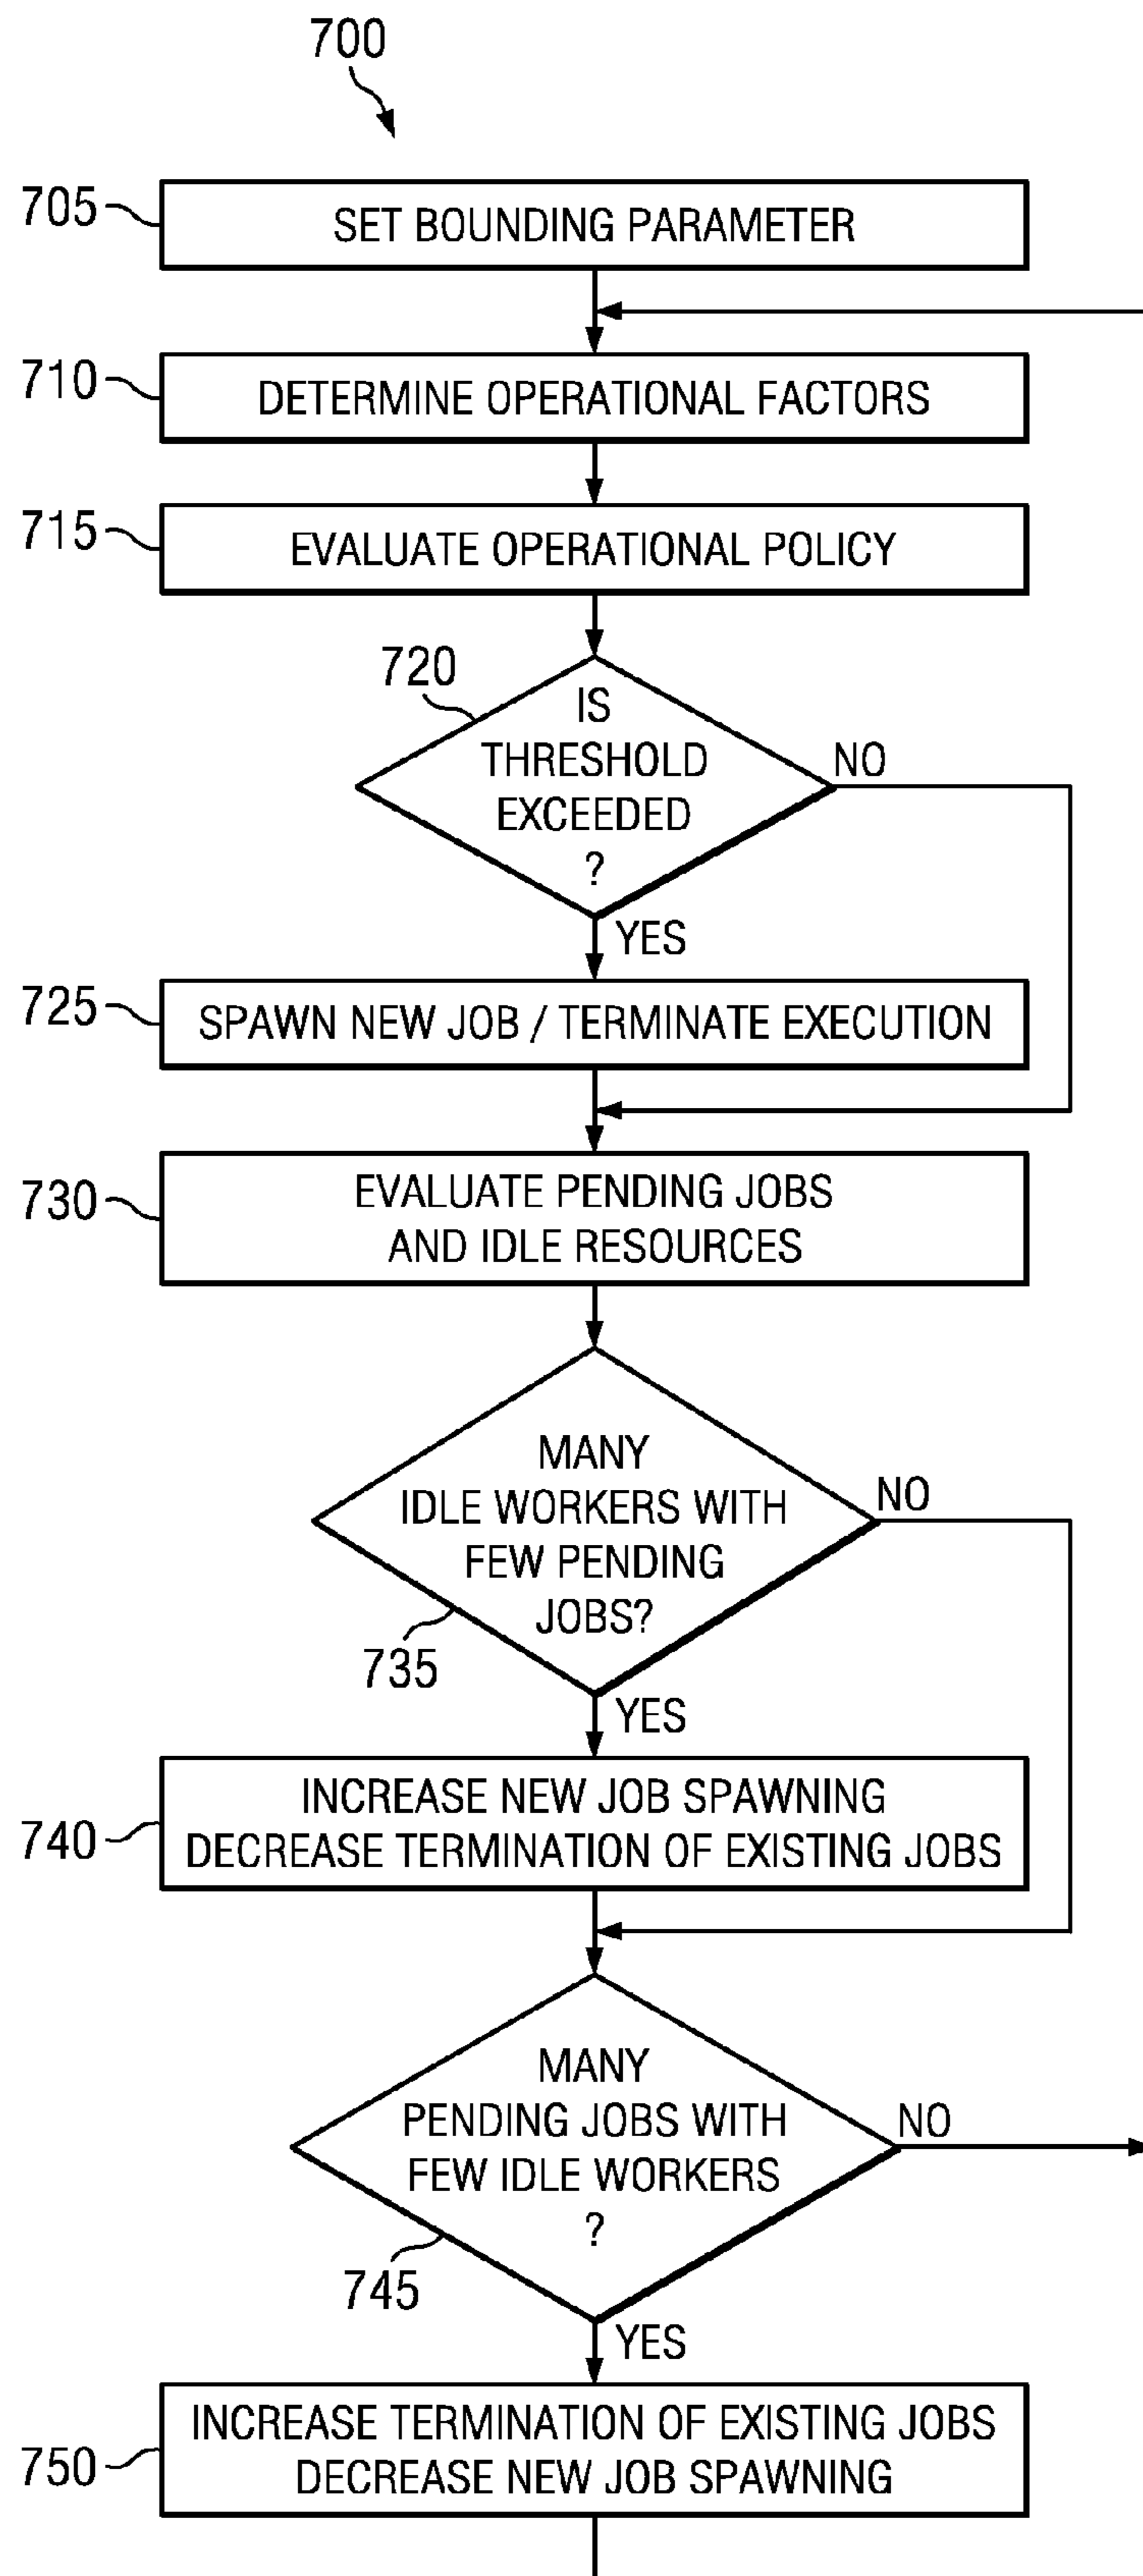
700

705 SET BOUNDING PARAMETER

710 DETERMINE OPERATIONAL FACTORS

715 EVALUATE OPERATIONAL POLICY

720 IS THRESHOLD EXCEEDED ?

NO

YES

725 SPAWN NEW JOB / TERMINATE EXECUTION

730 EVALUATE PENDING JOBS AND IDLE RESOURCES

MANY IDLE WORKERS WITH FEW PENDING JOBS?

735

NO

YES

740 INCREASE NEW JOB SPAWNING DECREASE TERMINATION OF EXISTING JOBS

MANY PENDING JOBS WITH FEW IDLE WORKERS ?

745

NO

YES

750 INCREASE TERMINATION OF EXISTING JOBS DECREASE NEW JOB SPAWNING